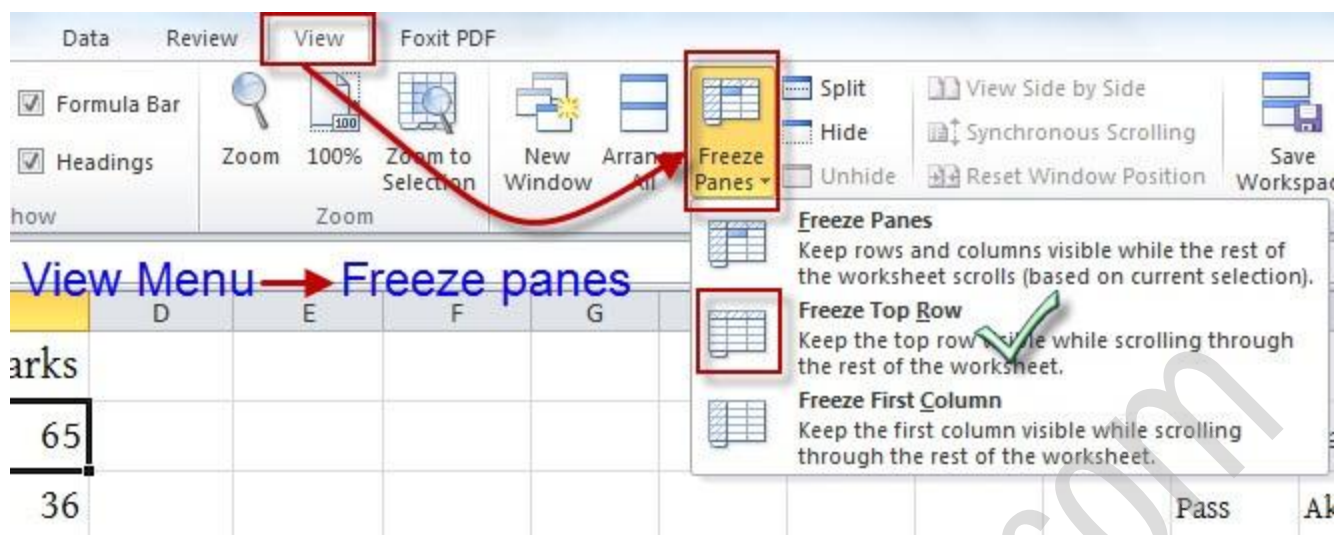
Data Review View Foxit PDF

Formula Bar
Headings
how

Zoom 100% Zoom to Selection
Zoom

New Window Arrange All Freeze Panes

Split
Hide
Unhide

View Side by Side
Synchronous Scrolling
Reset Window Position

Save Workspac

View Menu → Freeze panes

Freeze Panes
Keep rows and columns visible while the rest of the worksheet scrolls (based on current selection).

Freeze Top Row
Keep the top row visible while scrolling through the rest of the worksheet.

Freeze First Column
Keep the first column visible while scrolling through the rest of the worksheet.

D E F G

arks
65
36

Pass Ak